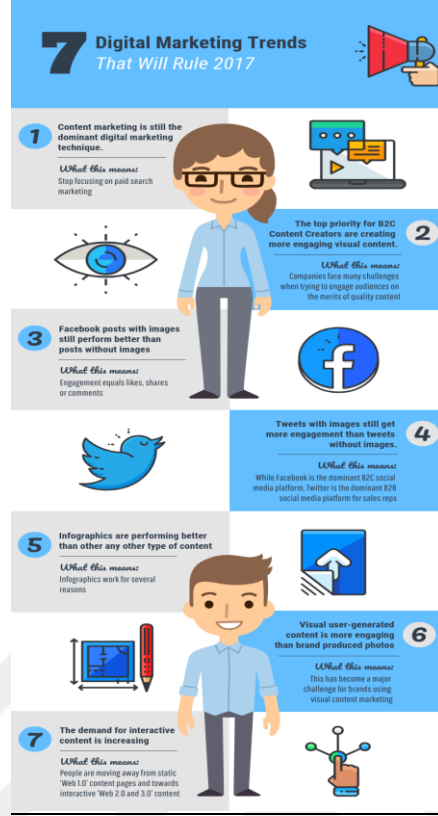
7 Digital Marketing Trends
That Will Rule 2017

1
Content marketing is still the dominant digital marketing technique.

What this means:
Stop focusing on paid search marketing

The top priority for B2C Content Creators are creating more engaging visual content.
2

What this means:
Companies face many challenges when trying to engage audiences on the merits of quality content

3
Facebook posts with images still perform better than posts without images

What this means:
Engagement equals likes, shares or comments

Tweets with images still get more engagement than tweets without images.
4

What this means:
While Facebook is the dominant B2C social media platform. Twitter is the dominant B2B social media platform for sales reps

5
Infographics are performing better than other any other type of content

What this means:
Infographics work for several reasons

Visual user-generated content is more engaging than brand produced photos
6

What this means:
This has become a major challenge for brands using visual content marketing

7
The demand for interactive content is increasing

What this means:
People are moving away from static 'Web 1.0' content pages and towards interactive 'Web 2.0 and 3.0' content